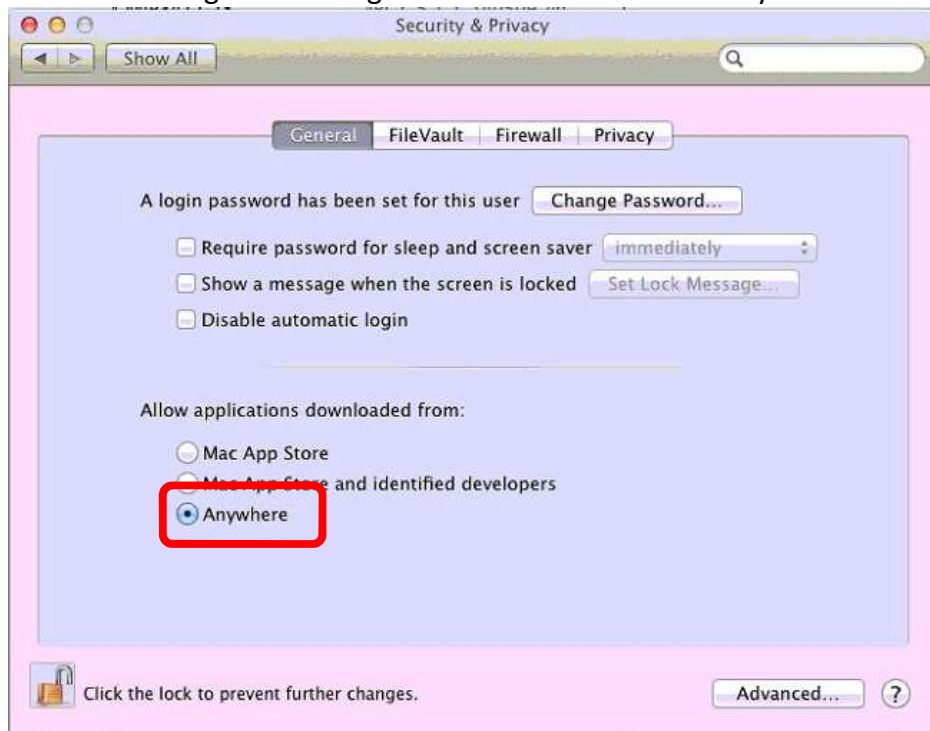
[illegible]

Security & Privacy

Show All

General FileVault Firewall Privacy

A login password has been set for this user Change Password...

Require password for sleep and screen saver immediately

Show a message when the screen is locked Set Lock Message...

Disable automatic login

Allow applications downloaded from:

Mac App Store

Mac App Store and identified developers

Anywhere

Click the lock to prevent further changes.

Advanced...

?